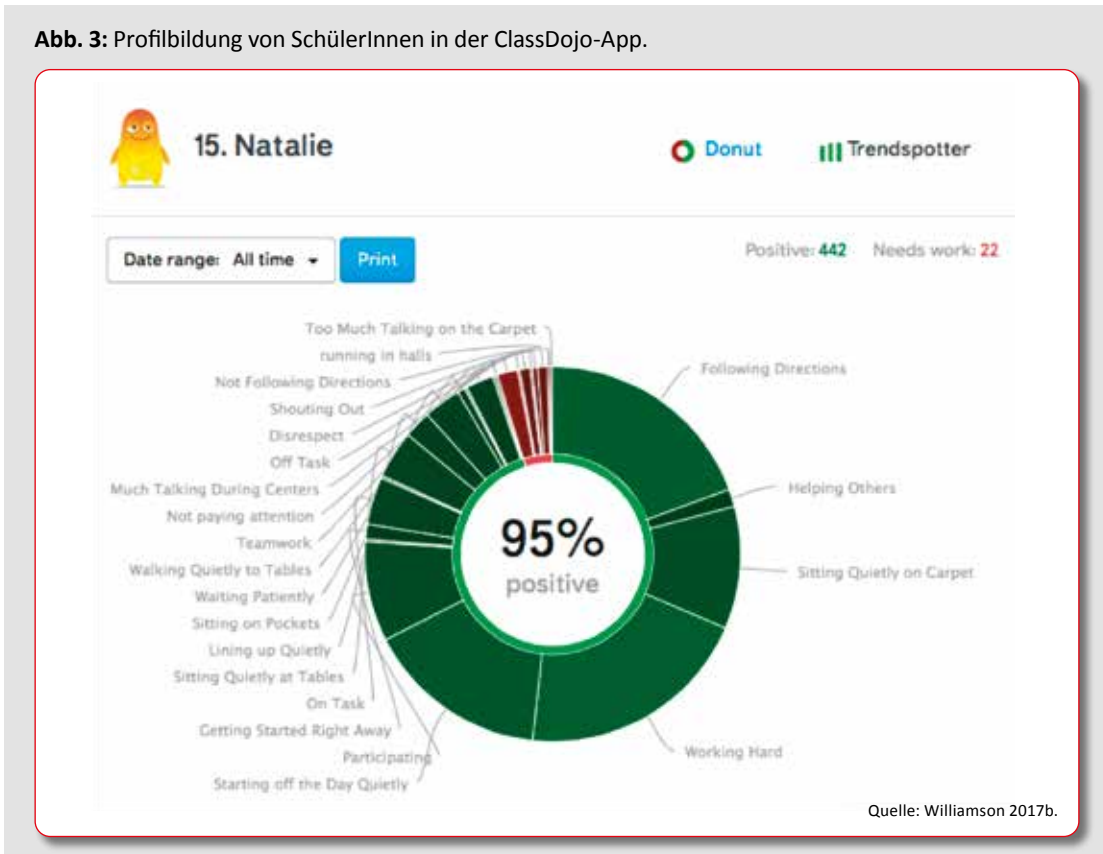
**Abb. 3:** Profilbildung von SchülerInnen in der ClassDojo-App.

15. Natalie

Donut

Trendspotter

Date range: All time

Print

Positive: 442 Needs work: 22

Too Much Talking on the Carpet
running in halls
Not Following Directions
Shouting Out
Disrespect
Off Task
Much Talking During Centers
Not paying attention
Teamwork
Walking Quietly to Tables
Waiting Patiently
Sitting on Pockets
Lining up Quietly
Sitting Quietly at Tables
On Task
Getting Started Right Away
Participating
Starting off the Day Quietly

Following Directions
Helping Others
Sitting Quietly on Carpet
Working Hard

95%
positive

Quelle: Williamson 2017b.